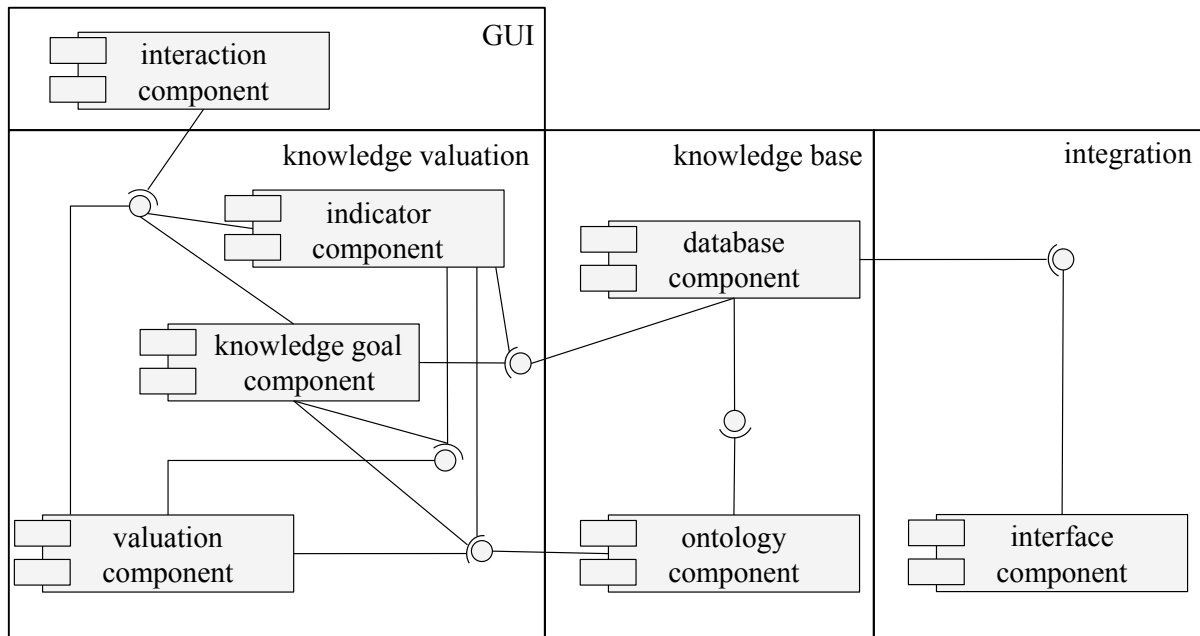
GUI

interaction component

knowledge valuation

indicator component

knowledge goal component

valuation component

knowledge base

database component

ontology component

integration

interface component